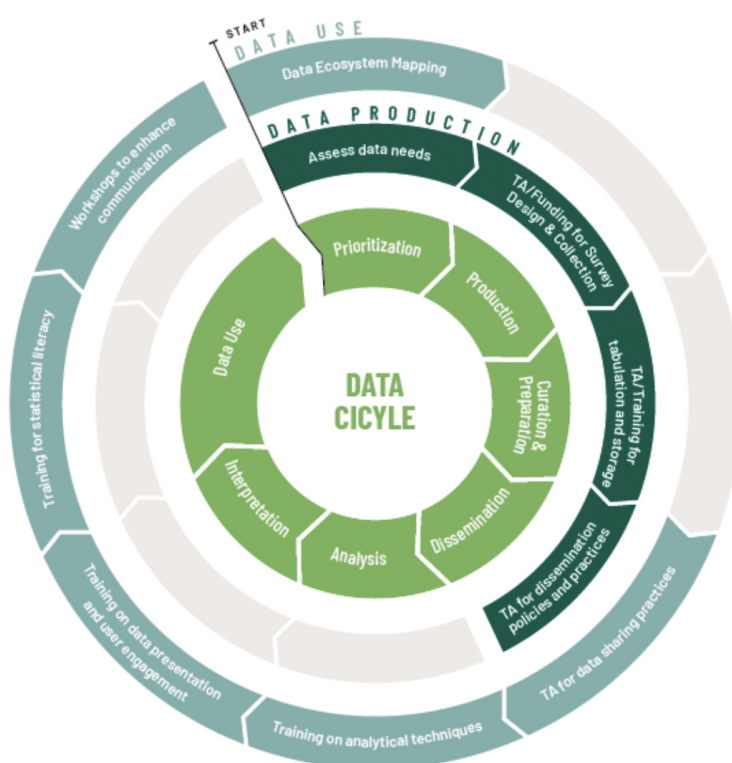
START
DATA USE
Data Ecosystem Mapping
DATA PRODUCTION
Assess data needs
TA/Funding for Survey Design & Collection
TA/Training for tabulation and storage
TA for dissemination policies and practices
TA for data sharing practices
Training on analytical techniques
Training on data presentation and user engagement
Training for statistical literacy
Workshops to enhance communication
Prioritization
Production
Curation & Preparation
Dissemination
Analysis
Interpretation
Data Use
DATA CICYLE